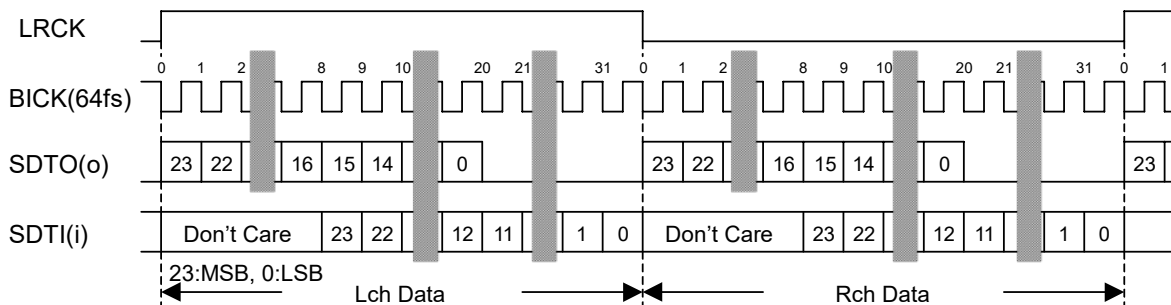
LRCK

0 1 2 8 9 10 20 21 31 0 1 2 8 9 10 20 21 31 0 1

BICK(64fs)

SDTO(o) 23 22 16 15 14 0 23 22 16 15 14 0 23

SDTI(i) Don't Care 23 22 12 11 1 0 Don't Care 23 22 12 11 1 0

23:MSB, 0:LSB

Lch Data

Rch Data